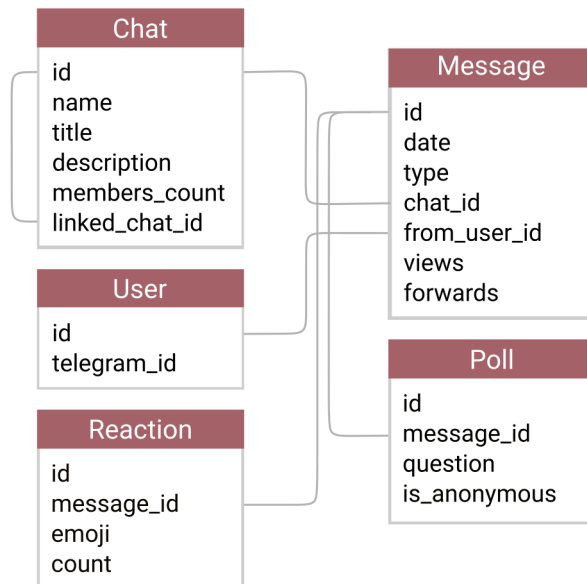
Chat
id
name
title
description
members_count
linked_chat_id

Message
id
date
type
chat_id
from_user_id
views
forwards

User
id
telegram_id

Poll
id
message_id
question
is_anonymous

Reaction
id
message_id
emoji
count